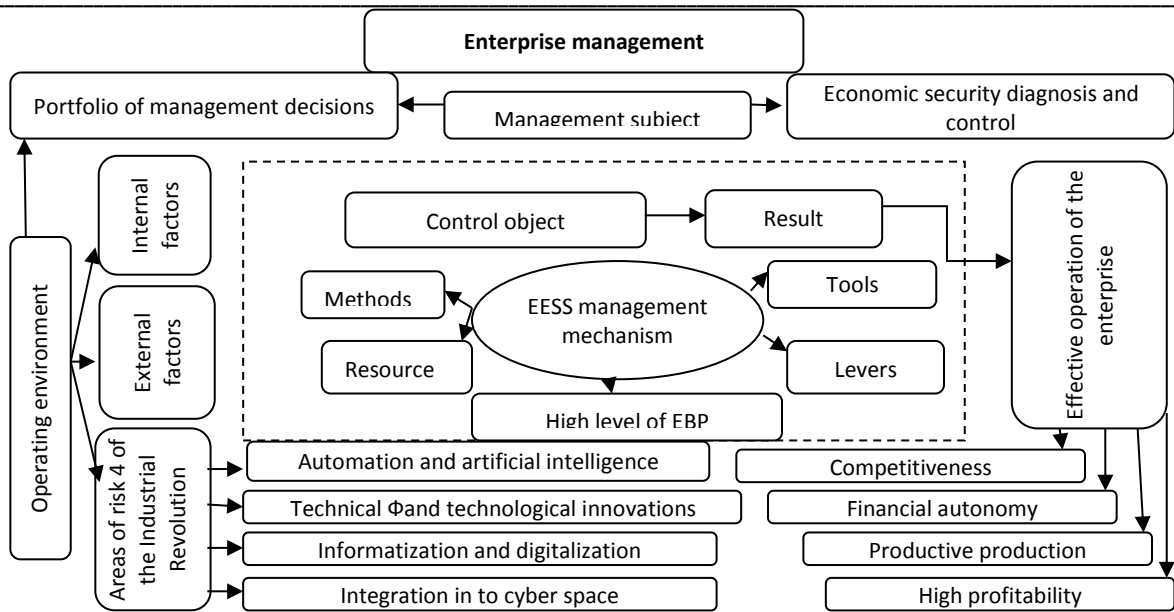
Enterprise management

Portfolio of management decisions

Management subject

Economic security diagnosis and control

Operating environment

Internal factors

External factors

Areas of risk 4 of the Industrial Revolution

Control object

Result

Methods

Tools

EESS management mechanism

Resource

Levers

High level of EBP

Effective operation of the enterprise

Automation and artificial intelligence

Technical Фand technological innovations

Informatization and digitalization

Integration in to cyber space

Competitiveness

Financial autonomy

Productive production

High profitability